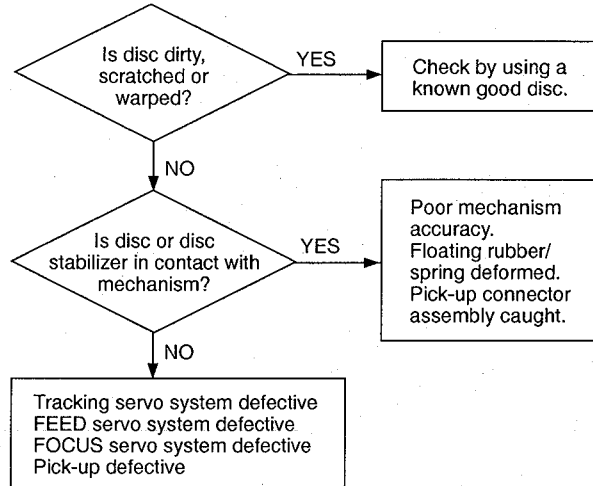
Is disc dirty, scratched or warped?

YES

Check by using a known good disc.

NO

Is disc or disc stabilizer in contact with mechanism?

YES

Poor mechanism accuracy.
Floating rubber/ spring deformed.
Pick-up connector assembly caught.

NO

Tracking servo system defective
FEED servo system defective
FOCUS servo system defective
Pick-up defective